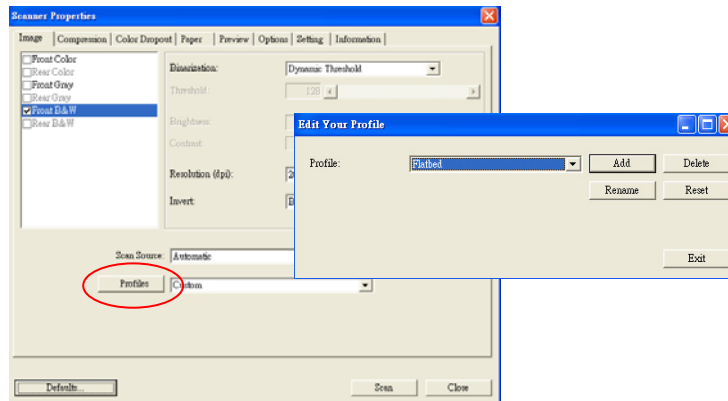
Scanner Properties

Image | Compression | Color Dropout | Paper | Preview | Options | Setting | Information

Front Color
Rear Color
Front Gray
Rear Gray
Front B&W
Rear B&W

Binarization: Dynamic Threshold
Threshold: 128
Brightness:
Contrast:
Resolution (dpi): 2
Invert: B

Scan Source: Automatic
Profiles Custom

Defaults... Scan Close

Edit Your Profile

Profile: Flatbed
Add Delete
Rename Reset
Exit